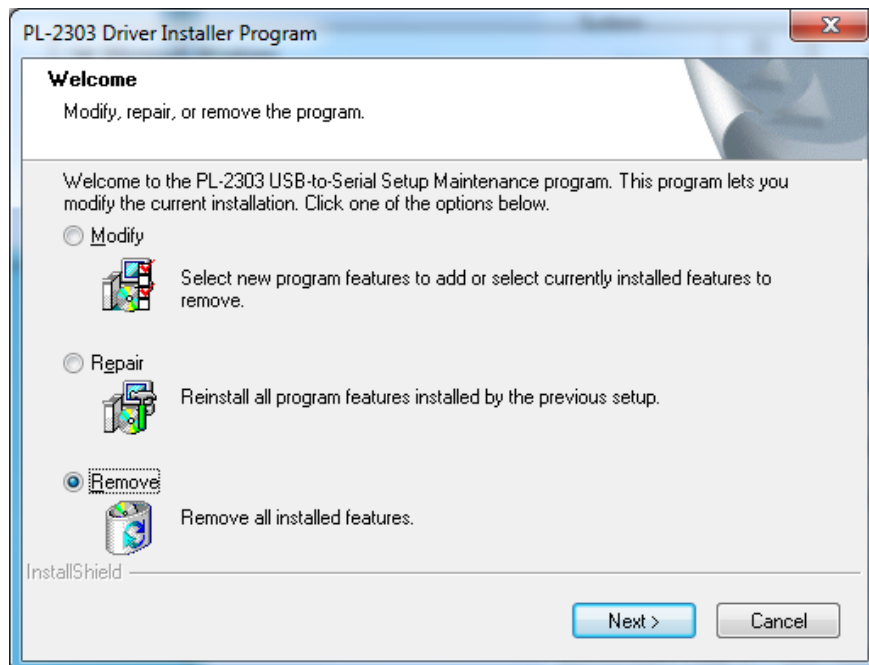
PL-2303 Driver Installer Program

Welcome

Modify, repair, or remove the program.

Welcome to the PL-2303 USB-to-Serial Setup Maintenance program. This program lets you modify the current installation. Click one of the options below.

Modify

Select new program features to add or select currently installed features to remove.

Repair

Reinstall all program features installed by the previous setup.

Remove

Remove all installed features.

InstallShield

Next >

Cancel